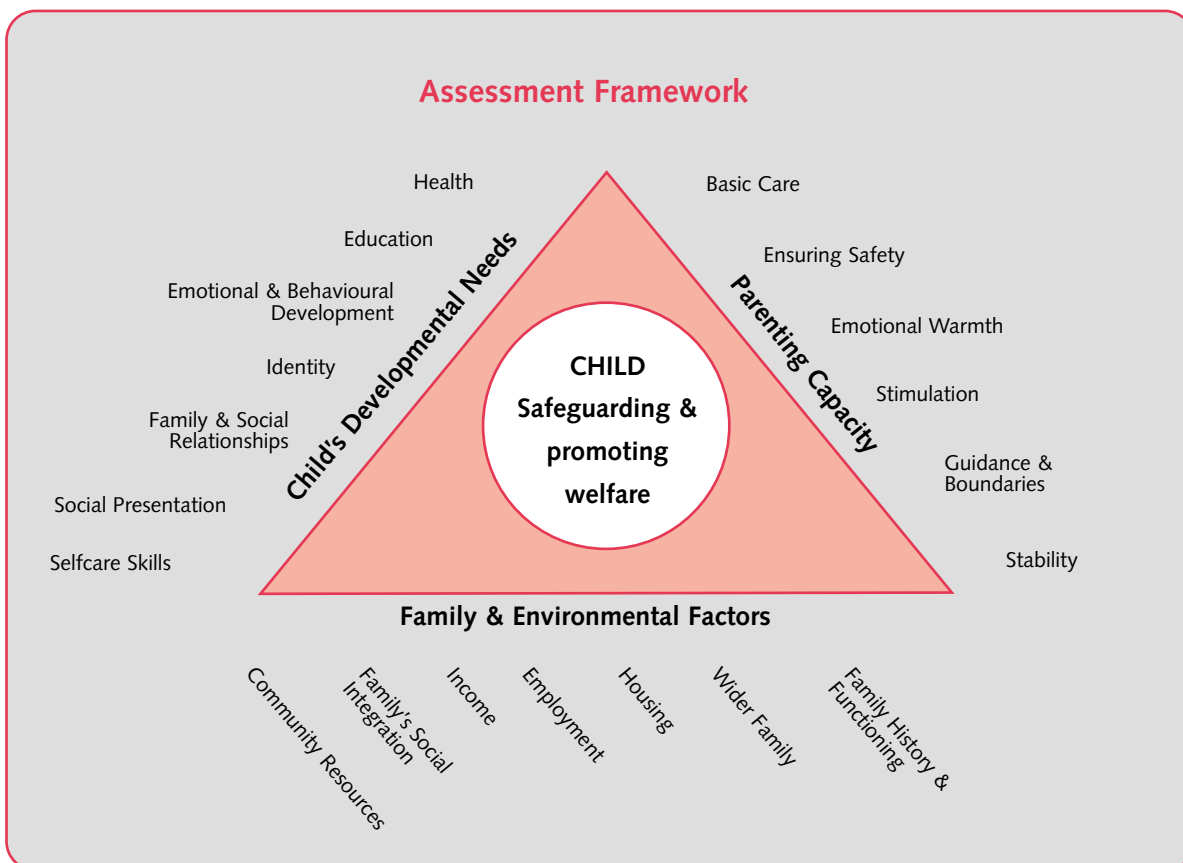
Assessment Framework

Health

Education

Emotional & Behavioural Development

Identity

Family & Social Relationships

Social Presentation

Selfcare Skills

Child's Developmental Needs

CHILD
Safeguarding & promoting welfare

Parenting Capacity

Basic Care

Ensuring Safety

Emotional Warmth

Stimulation

Guidance & Boundaries

Stability

Family & Environmental Factors

Community Resources

Family's Social Integration

Income

Employment

Housing

Wider Family

Family History & Functioning